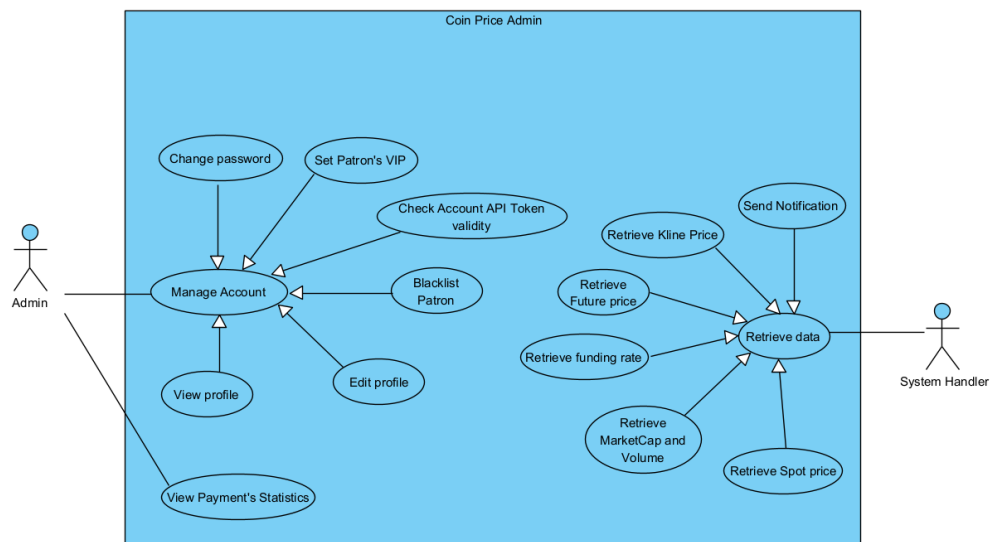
Coin Price Admin

Change password

Set Patron's VIP

Check Account API Token validity

Admin

Manage Account

Blacklist Patron

View profile

Edit profile

View Payment's Statistics

Send Notification

Retrieve Kline Price

Retrieve Future price

Retrieve data

System Handler

Retrieve funding rate

Retrieve MarketCap and Volume

Retrieve Spot price